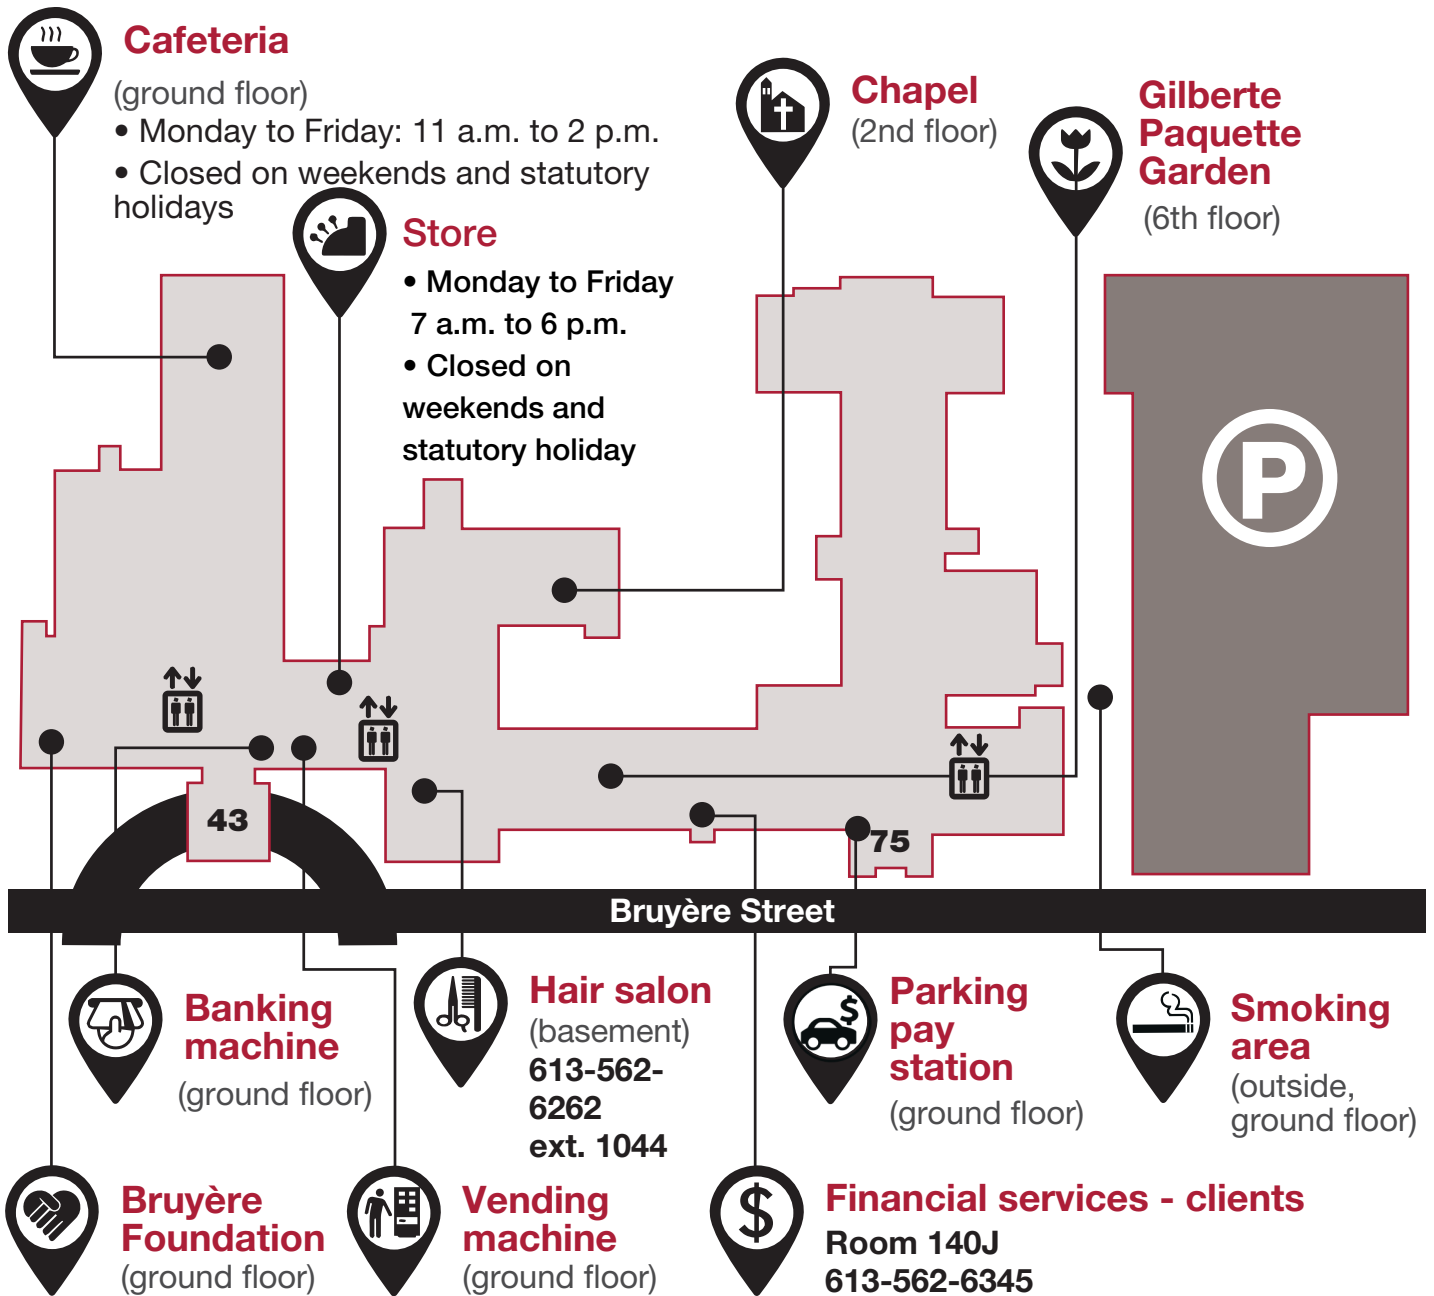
Cafeteria
(ground floor)
• Monday to Friday: 11 a.m. to 2 p.m.
• Closed on weekends and statutory holidays

Store
• Monday to Friday 7 a.m. to 6 p.m.
• Closed on weekends and statutory holiday

Chapel
(2nd floor)

Gilberte Paquette Garden
(6th floor)

P

43

75

Bruyère Street

Banking machine
(ground floor)

Hair salon
(basement)
613-562-6262
ext. 1044

Parking pay station
(ground floor)

Smoking area
(outside, ground floor)

Bruyère Foundation
(ground floor)

Vending machine
(ground floor)

Financial services - clients
Room 140J
613-562-6345